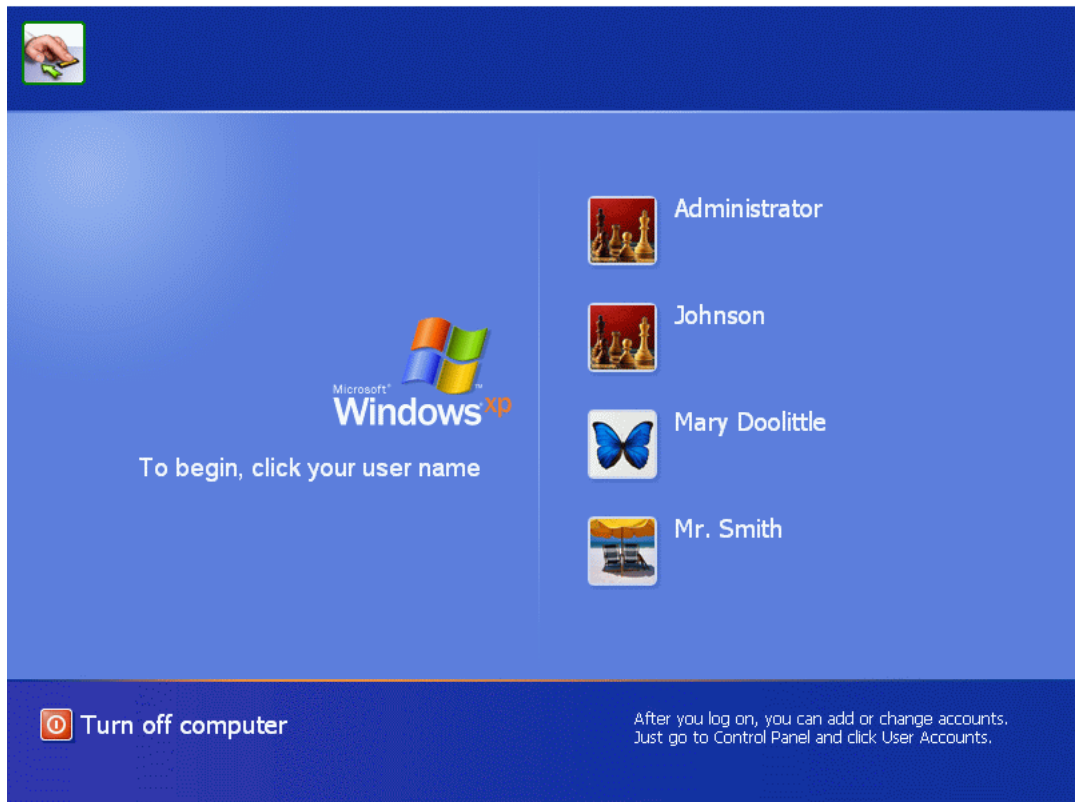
Microsoft®
Windows$^{xp}$

To begin, click your user name

Administrator

Johnson

Mary Doolittle

Mr. Smith

Turn off computer

After you log on, you can add or change accounts.
Just go to Control Panel and click User Accounts.